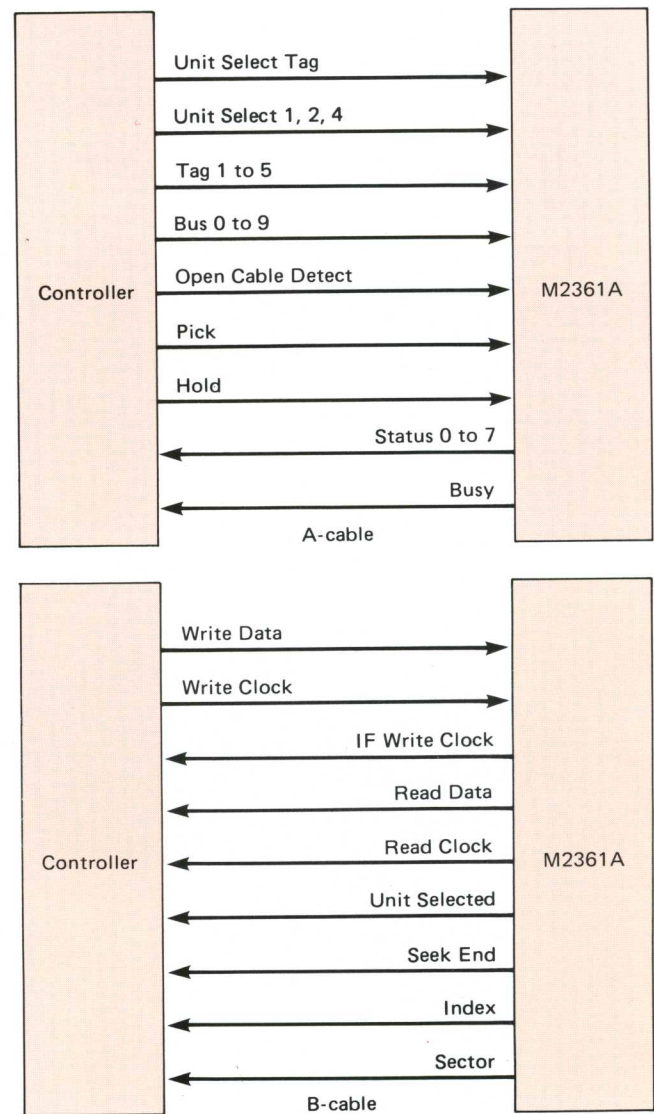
Controller

Unit Select Tag

Unit Select 1, 2, 4

Tag 1 to 5

Bus 0 to 9

Open Cable Detect

Pick

Hold

Status 0 to 7

Busy

M2361A

A-cable

Controller

Write Data

Write Clock

IF Write Clock

Read Data

Read Clock

Unit Selected

Seek End

Index

Sector

M2361A

B-cable